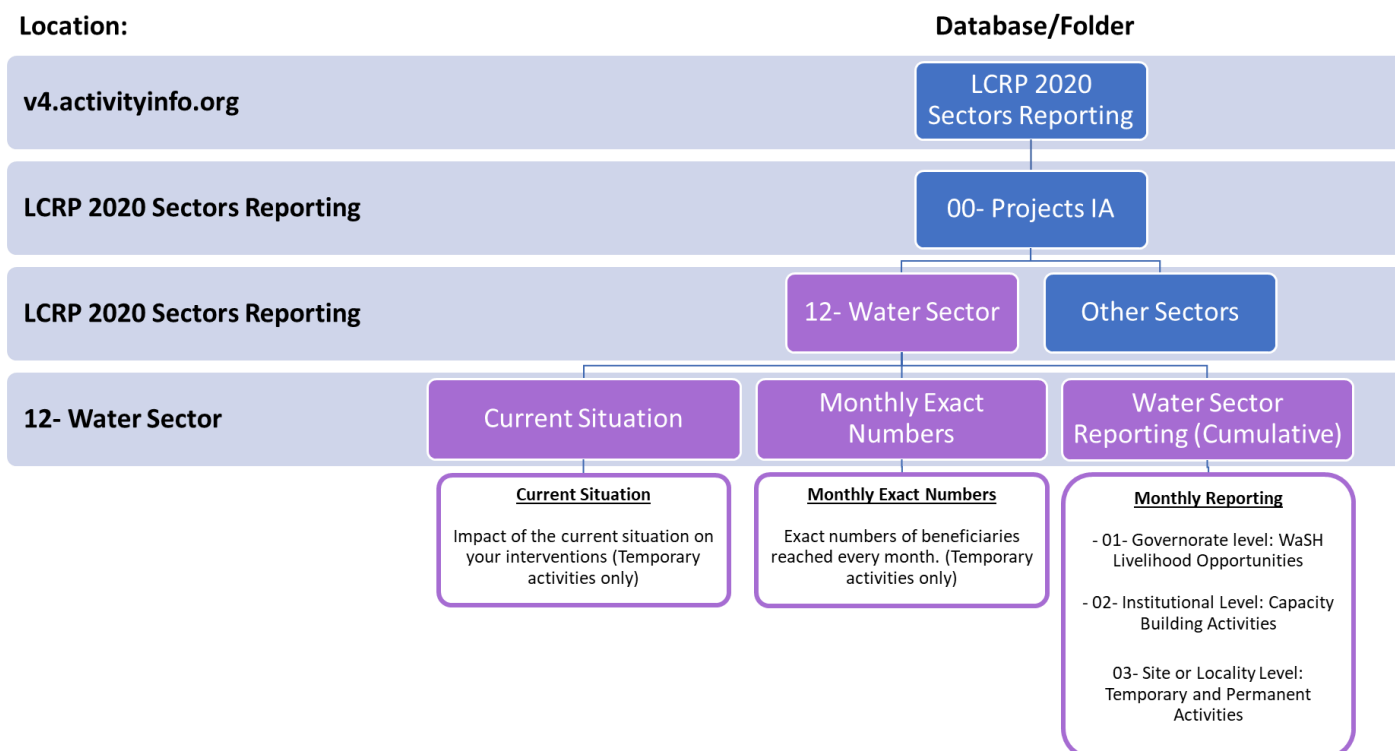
Location:

Database/Folder

v4.activityinfo.org

LCRP 2020 Sectors Reporting

LCRP 2020 Sectors Reporting

00- Projects IA

LCRP 2020 Sectors Reporting

12- Water Sector

Other Sectors

12- Water Sector

Current Situation

Monthly Exact Numbers

Water Sector Reporting (Cumulative)

Current Situation

Impact of the current situation on your interventions (Temporary activities only)

Monthly Exact Numbers

Exact numbers of beneficiaries reached every month. (Temporary activities only)

Monthly Reporting

- 01- Governorate level: WaSH Livelihood Opportunities

- 02- Institutional Level: Capacity Building Activities

03- Site or Locality Level: Temporary and Permanent Activities